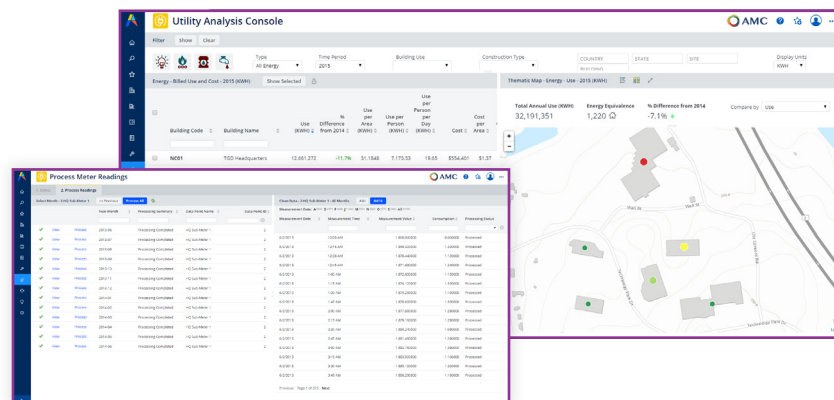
Utility Analysis Console

AMC

Filter Show Clear

Type
All Energy

Time Period
2015

Building Use

Construction Type

COUNTRY

STATE

SITE

Display Units
KWH

Energy - Billed Use and Cost - 2015 (KWH)

Show Selected

| | Building Code | Building Name | Use (KWH) | % Difference from 2014 | Use per Area (KWH) | Use per Person (KWH) | Use per Person per Day (KWH) | Cost | Cost per Area |
|---|---|---|---|---|---|---|---|---|---|
| | NC01 | TGD Headquarters | 12,661,272 | -11.7% | 31.1848 | 7,175.53 | 19.65 | $556,401 | $1.37 |

Thematic Map - Energy - Use - 2015 (KWH)

Total Annual Use (KWH)
32,191,351

Energy Equivalence
1,220

% Difference from 2014
-7.1%

Compare by Use

Process Meter Readings

AMC

Process Readings

Process All

Processing Completed

Processed

Previous Page 1 of 213 Next